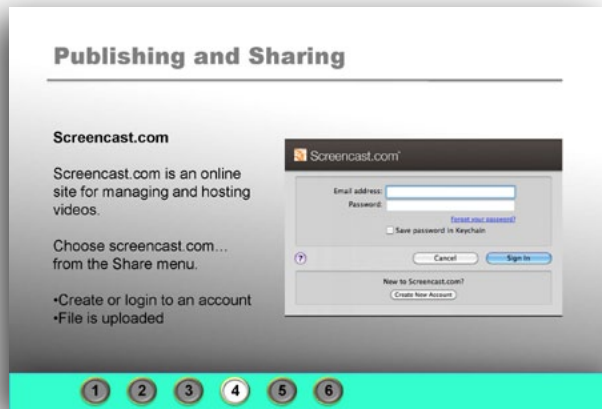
Publishing and Sharing

Screencast.com

Screencast.com is an online site for managing and hosting videos.

Choose screencast.com… from the Share menu.

•Create or login to an account
•File is uploaded

Screencast.com

Email address:
Password:
Forgot your password?
Save password in Keychain

?
Cancel
Sign In

New to Screencast.com?
Create New Account

1 2 3 4 5 6